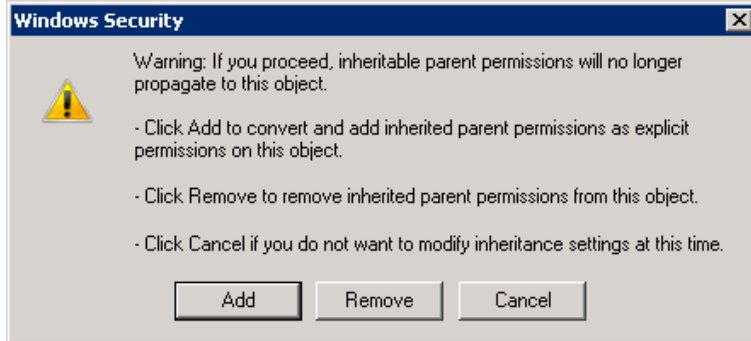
Windows Security

Warning: If you proceed, inheritable parent permissions will no longer propagate to this object.

- Click Add to convert and add inherited parent permissions as explicit permissions on this object.

- Click Remove to remove inherited parent permissions from this object.

- Click Cancel if you do not want to modify inheritance settings at this time.

Add Remove Cancel